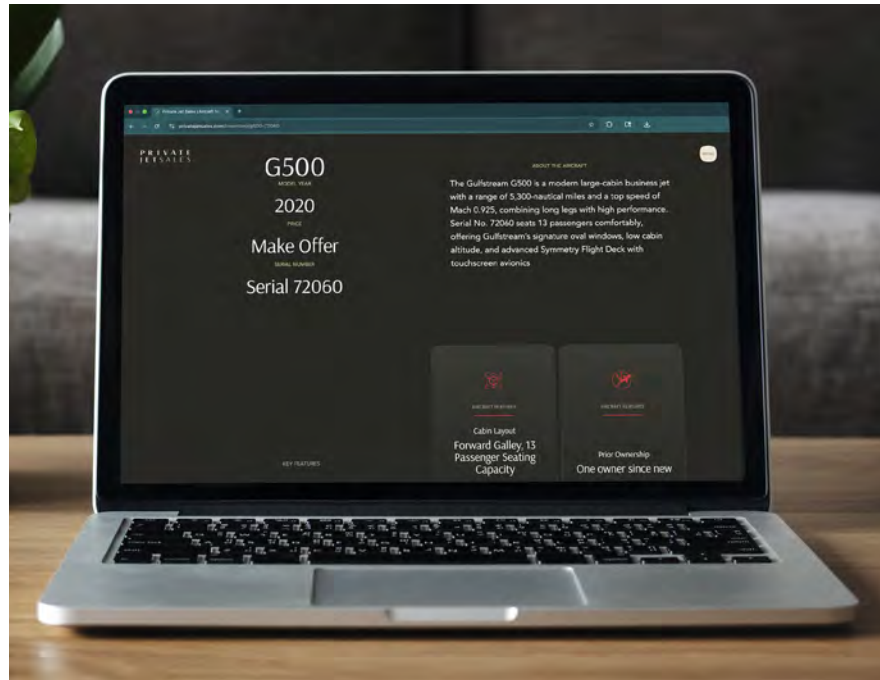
PRIVATE JETSALES

G500
MODEL YEAR
2020
PRICE
Make Offer
SERIAL NUMBER
Serial 72060

KEY FEATURES

ABOUT THE AIRCRAFT

The Gulfstream G500 is a modern large-cabin business jet with a range of 5,300-nautical miles and a top speed of Mach 0.925, combining long legs with high performance. Serial No. 72060 seats 13 passengers comfortably, offering Gulfstream's signature oval windows, low cabin altitude, and advanced Symmetry Flight Deck with touchscreen avionics

AIRCRAFT FEATURES
Cabin Layout
Forward Galley, 13 Passenger Seating Capacity

AIRCRAFT HISTORY
Prior Ownership
One owner since new